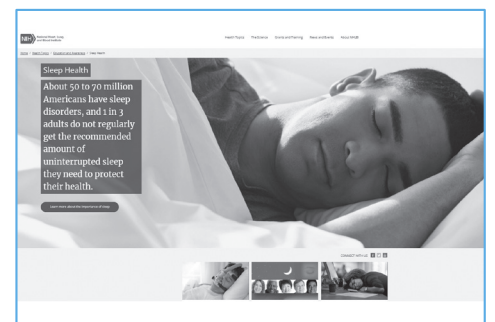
NIH National Heart, Lung, and Blood Institute

Health Topics The Science Grants and Training News and Events About NHLBI

Home / Health Topics / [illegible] / Sleep Health

Sleep Health

About 50 to 70 million Americans have sleep disorders, and 1 in 3 adults do not regularly get the recommended amount of uninterrupted sleep they need to protect their health.

Learn more about the importance of sleep

Connect with us